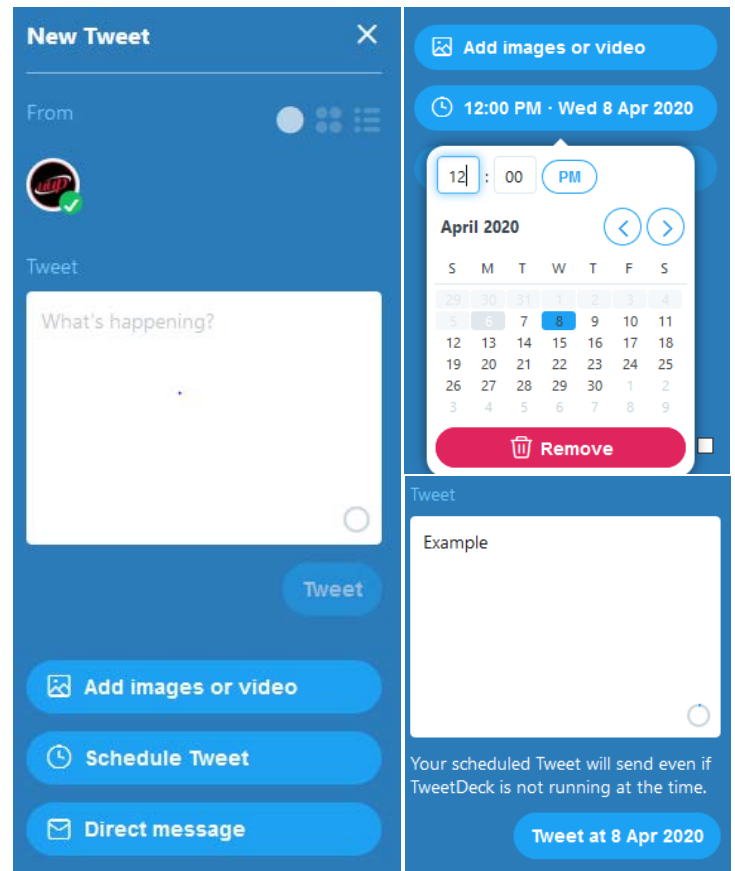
New Tweet

From

Tweet

What's happening?

Tweet

Add images or video

Schedule Tweet

Direct message

Add images or video

12:00 PM · Wed 8 Apr 2020

12 : 00 PM

April 2020

| S | M | T | W | T | F | S |
|---|---|---|---|---|---|---|
| 29 | 30 | 31 | 1 | 2 | 3 | 4 |
| 5 | 6 | 7 | 8 | 9 | 10 | 11 |
| 12 | 13 | 14 | 15 | 16 | 17 | 18 |
| 19 | 20 | 21 | 22 | 23 | 24 | 25 |
| 26 | 27 | 28 | 29 | 30 | 1 | 2 |
| 3 | 4 | 5 | 6 | 7 | 8 | 9 |

Remove

Tweet

Example

Your scheduled Tweet will send even if TweetDeck is not running at the time.

Tweet at 8 Apr 2020